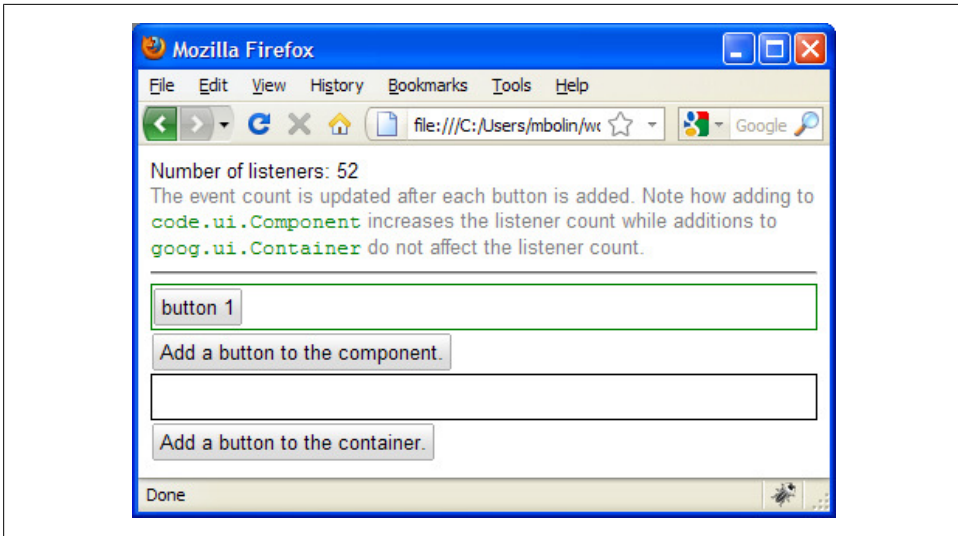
Mozilla Firefox

File Edit View History Bookmarks Tools Help

file:///C:/Users/mbolin/wc

Google

Number of listeners: 52

The event count is updated after each button is added. Note how adding to code.ui.Component increases the listener count while additions to goog.ui.Container do not affect the listener count.

button 1

Add a button to the component.

Add a button to the container.

Done